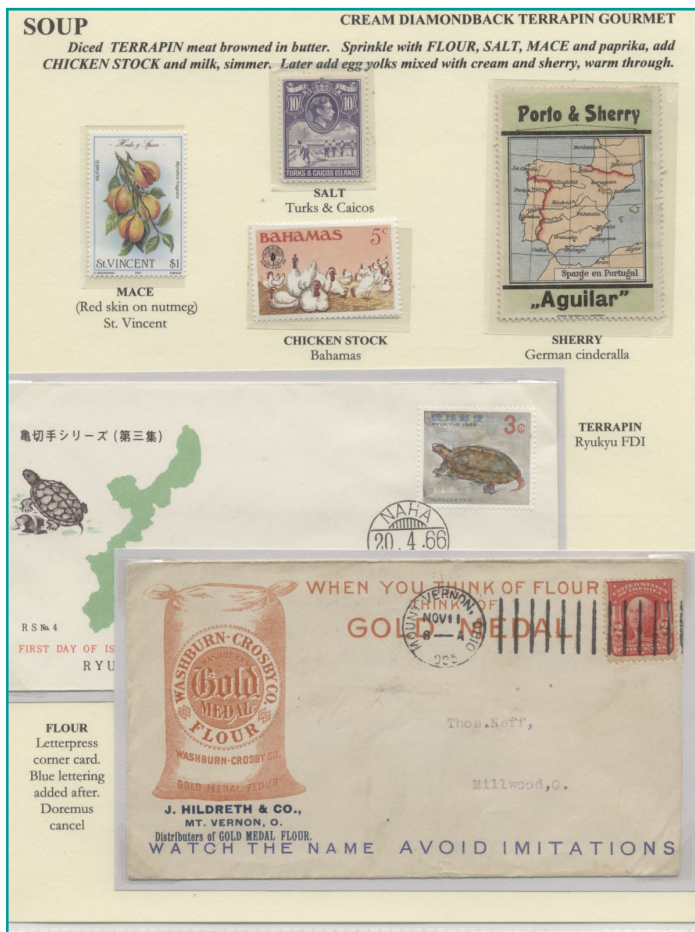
SOUP

CREAM DIAMONDBACK TERRAPIN GOURMET

Diced TERRAPIN meat browned in butter. Sprinkle with FLOUR, SALT, MACE and paprika, add CHICKEN STOCK and milk, simmer. Later add egg yolks mixed with cream and sherry, warm through.

Herbs & Spices
St VINCENT $1

MACE
(Red skin on nutmeg)
St. Vincent

10
TURKS & CAICOS ISLANDS

SALT
Turks & Caicos

BAHAMAS 5c

CHICKEN STOCK
Bahamas

Porto & Sherry
Spanje en Portugal
„Aguilar"

SHERRY
German cinderalla

亀切手シリーズ（第三集）

琉球郵便 3¢

NAHA
20.4.66

R S No. 4
FIRST DAY OF IS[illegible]
RYU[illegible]

TERRAPIN
Ryukyu FDI

WHEN YOU THINK OF FLOUR
THINK OF
GOLD MEDAL

MOUNT VERNON, OHIO
NOV 11
8 - A
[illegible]

WASHBURN-CROSBY CO.
Gold Medal
FLOUR
WASHBURN-CROSBY CO.
GOLD MEDAL FLOUR

J. HILDRETH & CO.,
MT. VERNON, O.
Distributers of GOLD MEDAL FLOUR.

Thos.Neff,
Millwood,O.

WATCH THE NAME AVOID IMITATIONS

FLOUR
Letterpress corner card. Blue lettering added after. Doremus cancel